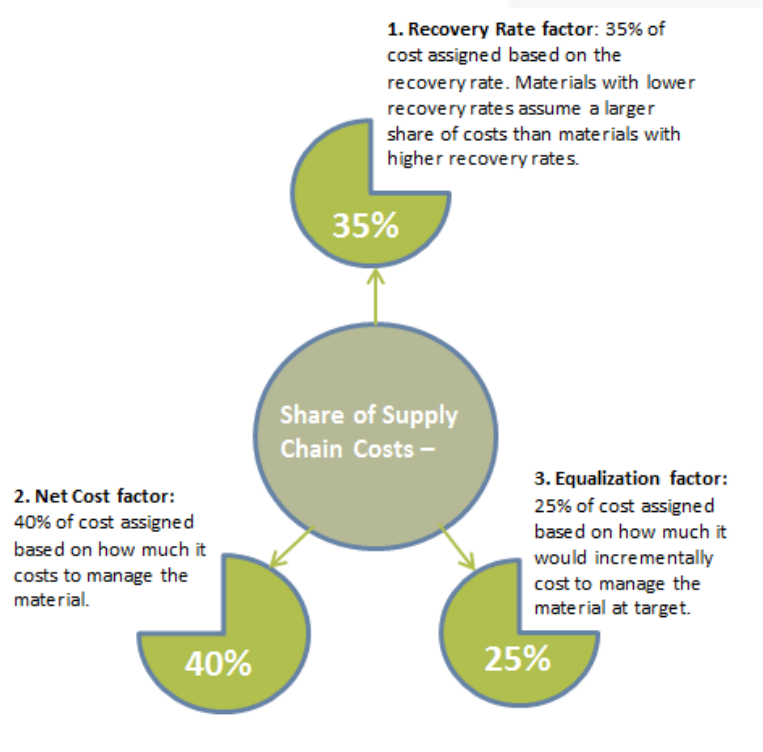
**1. Recovery Rate factor**: 35% of cost assigned based on the recovery rate. Materials with lower recovery rates assume a larger share of costs than materials with higher recovery rates.

35%

Share of Supply Chain Costs –

**2. Net Cost factor:**
40% of cost assigned based on how much it costs to manage the material.

**3. Equalization factor:**
25% of cost assigned based on how much it would incrementally cost to manage the material at target.

40%

25%